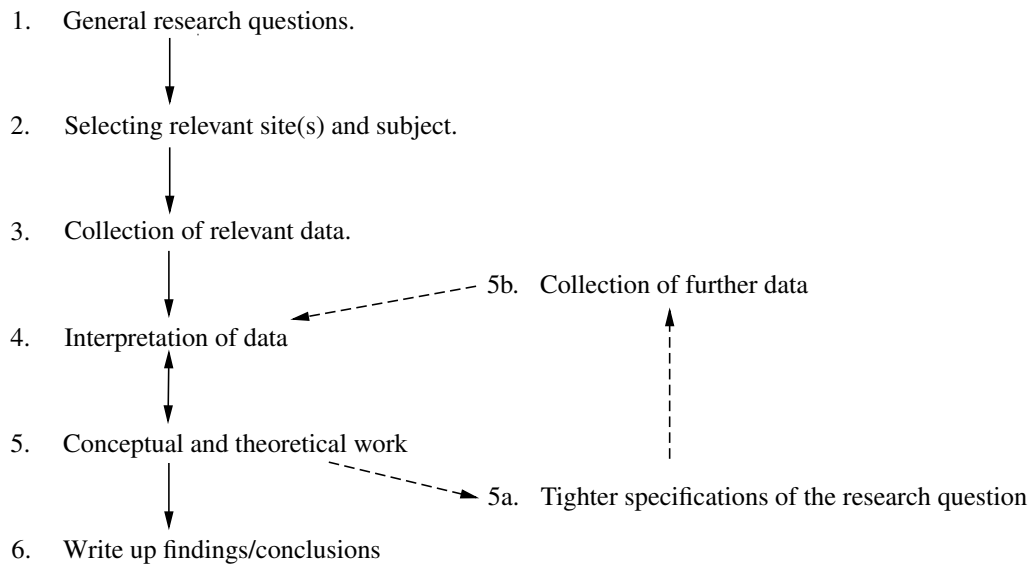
1. General research questions.

2. Selecting relevant site(s) and subject.

3. Collection of relevant data.

5b. Collection of further data

4. Interpretation of data

5. Conceptual and theoretical work

5a. Tighter specifications of the research question

6. Write up findings/conclusions